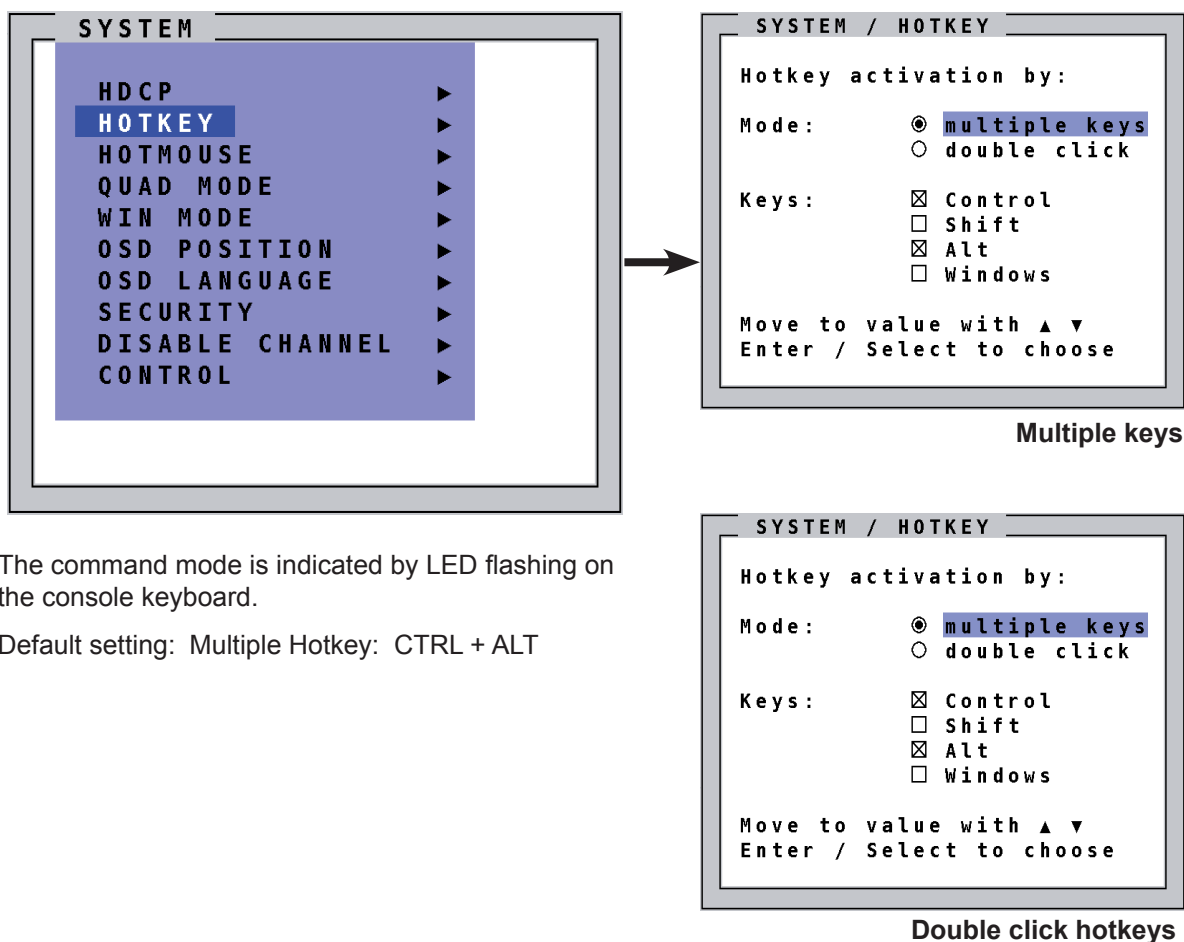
SYSTEM

HDCP ►
HOTKEY ►
HOTMOUSE ►
QUAD MODE ►
WIN MODE ►
OSD POSITION ►
OSD LANGUAGE ►
SECURITY ►
DISABLE CHANNEL ►
CONTROL ►

SYSTEM / HOTKEY

Hotkey activation by:

Mode: ◉ multiple keys
○ double click

Keys: ☒ Control
☐ Shift
☒ Alt
☐ Windows

Move to value with ▲ ▼
Enter / Select to choose

Multiple keys

The command mode is indicated by LED flashing on the console keyboard.

Default setting: Multiple Hotkey: CTRL + ALT

SYSTEM / HOTKEY

Hotkey activation by:

Mode: ◉ multiple keys
○ double click

Keys: ☒ Control
☐ Shift
☒ Alt
☐ Windows

Move to value with ▲ ▼
Enter / Select to choose

Double click hotkeys